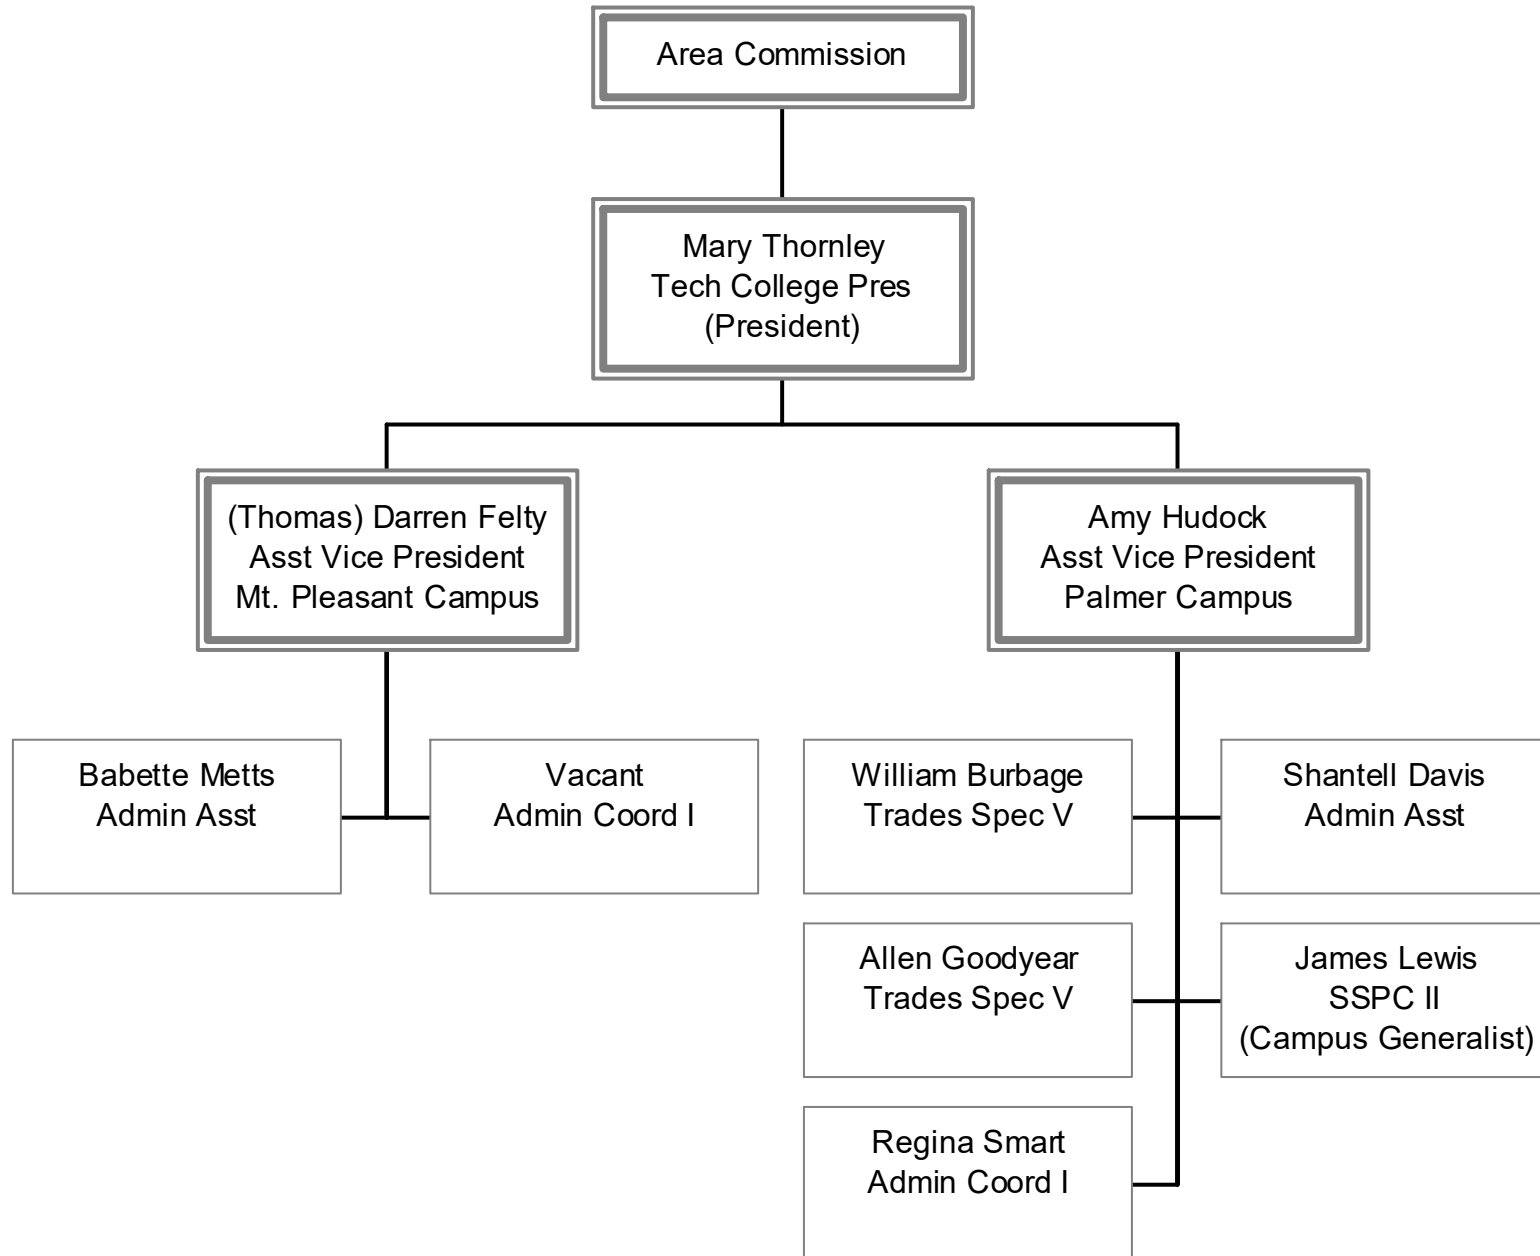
Area Commission

Mary Thornley
Tech College Pres
(President)

(Thomas) Darren Felty
Asst Vice President
Mt. Pleasant Campus

Amy Hudock
Asst Vice President
Palmer Campus

Babette Metts
Admin Asst

Vacant
Admin Coord I

William Burbage
Trades Spec V

Shantell Davis
Admin Asst

Allen Goodyear
Trades Spec V

James Lewis
SSPC II
(Campus Generalist)

Regina Smart
Admin Coord I